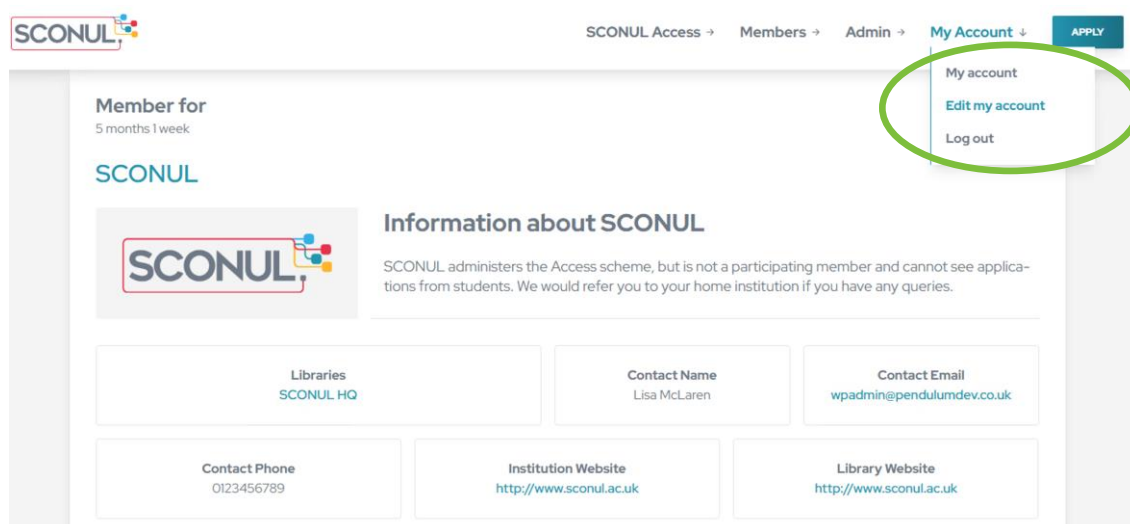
SCONUL

SCONUL Access → Members → Admin → My Account ↓ APPLY

My account
Edit my account
Log out

Member for
5 months 1 week

SCONUL

SCONUL

Information about SCONUL

SCONUL administers the Access scheme, but is not a participating member and cannot see applications from students. We would refer you to your home institution if you have any queries.

Libraries
SCONUL HQ

Contact Name
Lisa McLaren

Contact Email
wpadmin@pendulumdev.co.uk

Contact Phone
0123456789

Institution Website
http://www.sconul.ac.uk

Library Website
http://www.sconul.ac.uk